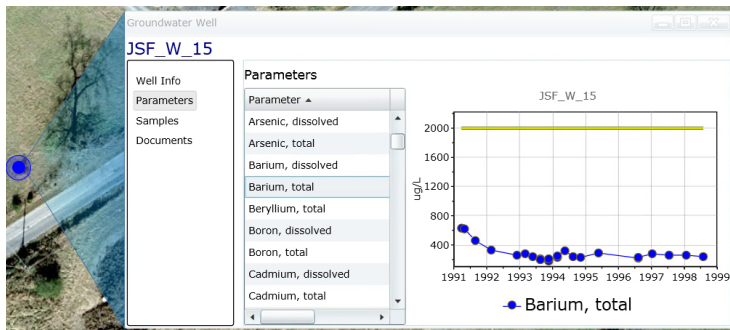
Groundwater Well

JSF_W_15

Well Info
Parameters
Samples
Documents

Parameters

Parameter ▲
Arsenic, dissolved
Arsenic, total
Barium, dissolved
Barium, total
Beryllium, total
Boron, dissolved
Boron, total
Cadmium, dissolved
Cadmium, total

JSF_W_15

2000
1600
1200
800
400

ug/L

1991 1992 1993 1994 1995 1996 1997 1998 1999

Barium, total